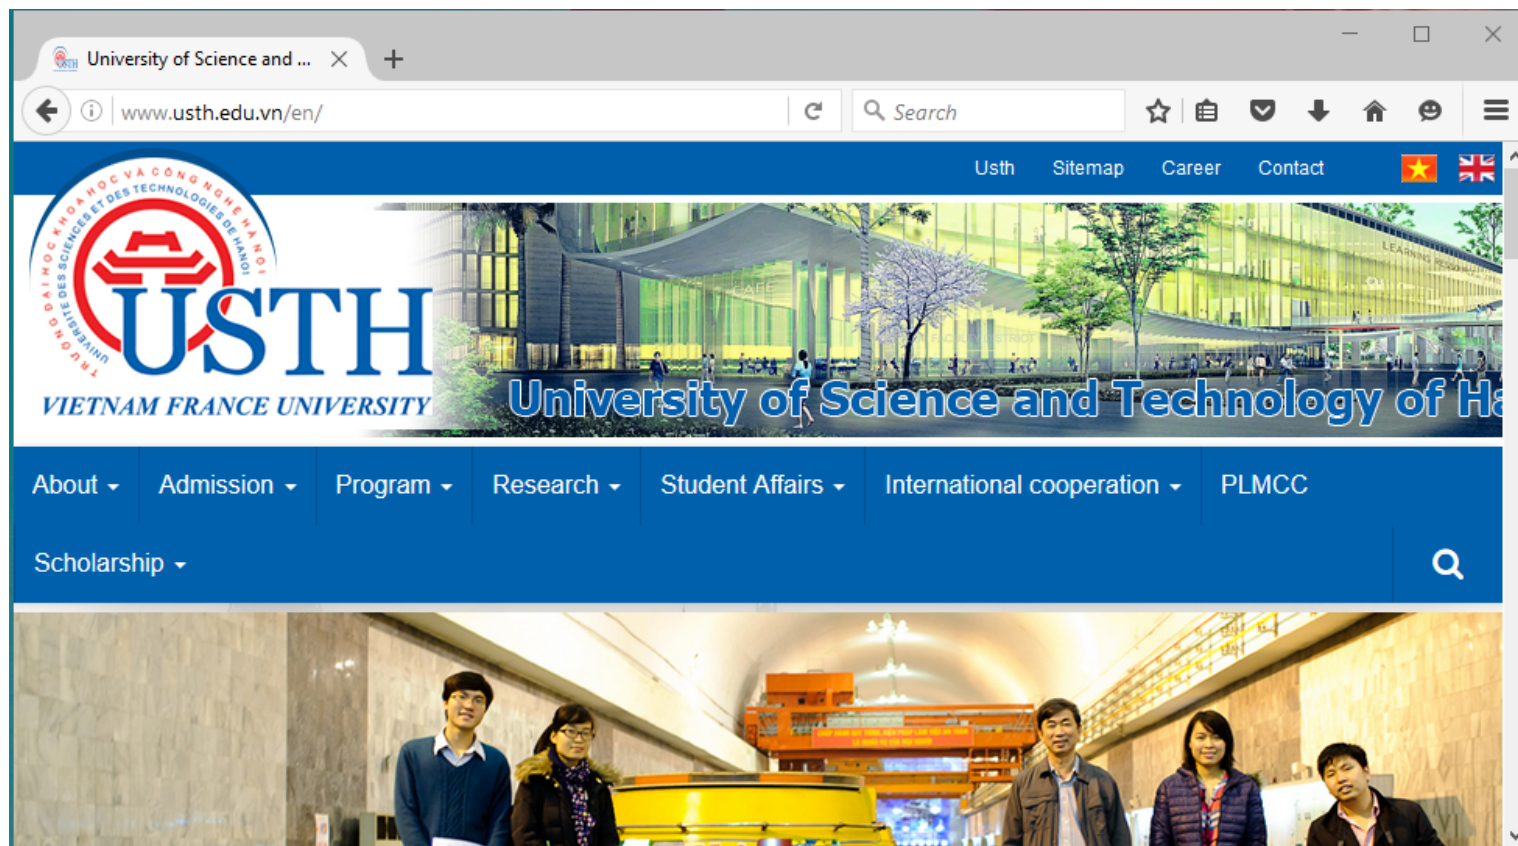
University of Science and ...

www.usth.edu.vn/en/

Search

Usth Sitemap Career Contact

ĐẠI HỌC KHOA HỌC VÀ CÔNG NGHỆ HÀ NỘI
UNIVERSITÉ DES SCIENCES ET DES TECHNOLOGIES DE HANOI

USTH

VIETNAM FRANCE UNIVERSITY

University of Science and Technology of Ha

About Admission Program Research Student Affairs International cooperation PLMCC

Scholarship